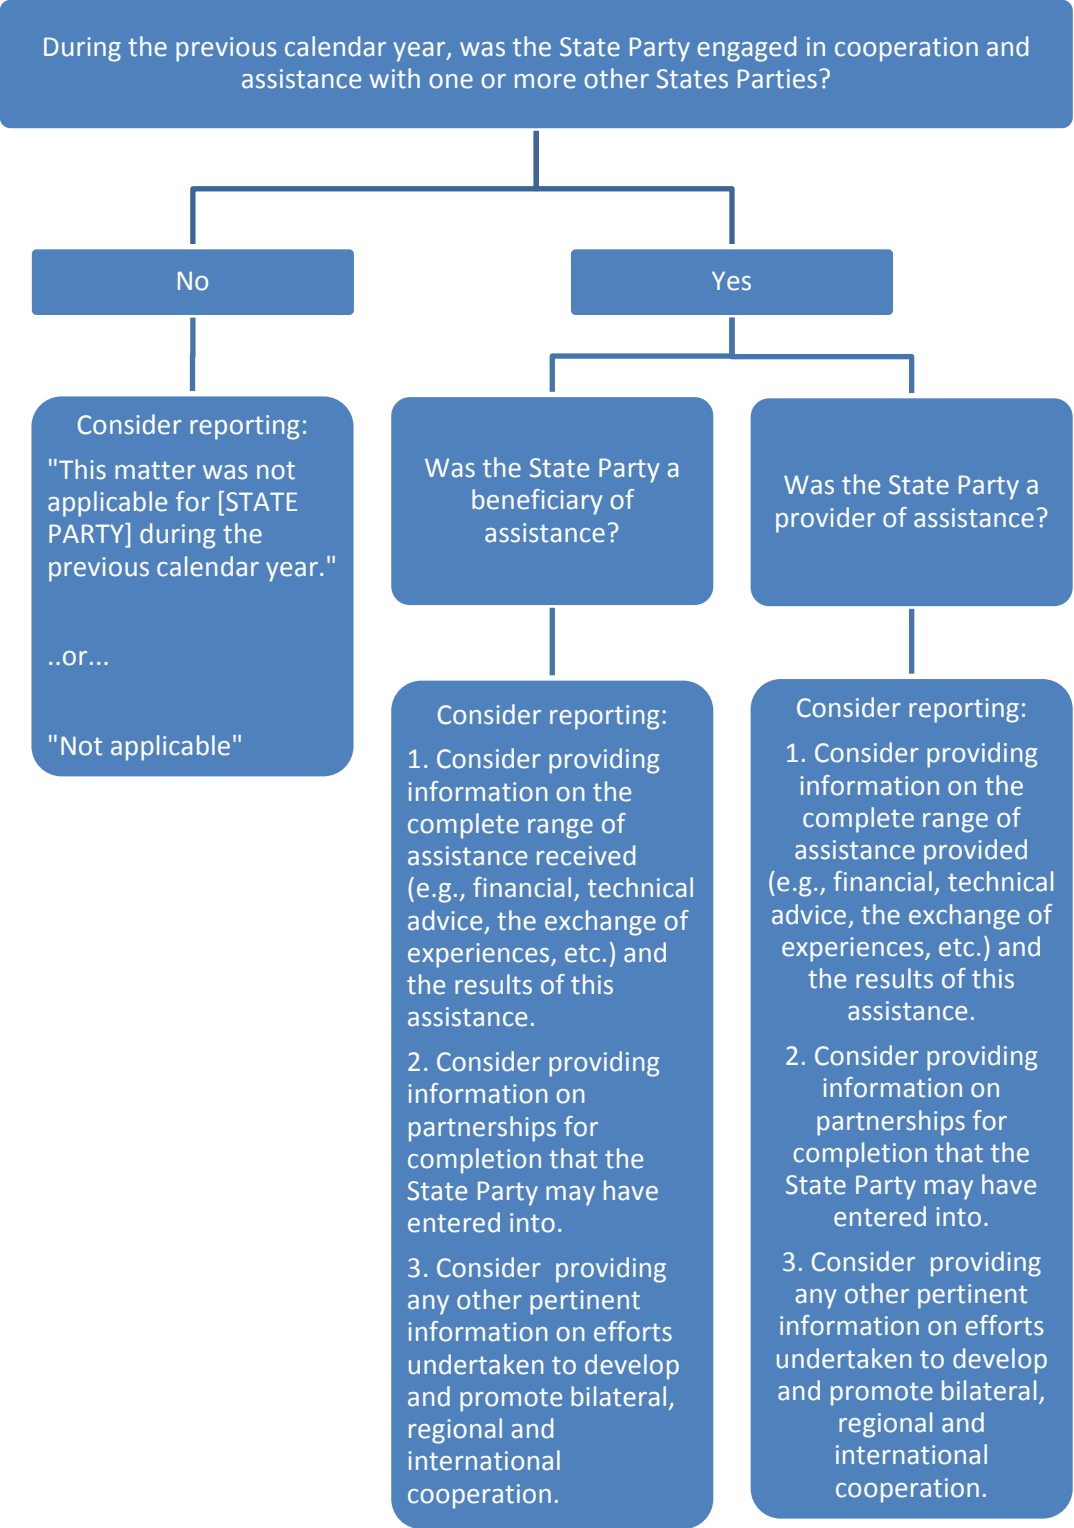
During the previous calendar year, was the State Party engaged in cooperation and assistance with one or more other States Parties?

No

Yes

Consider reporting:

"This matter was not applicable for [STATE PARTY] during the previous calendar year."

..or...

"Not applicable"

Was the State Party a beneficiary of assistance?

Was the State Party a provider of assistance?

Consider reporting:

1. Consider providing information on the complete range of assistance received (e.g., financial, technical advice, the exchange of experiences, etc.) and the results of this assistance.

2. Consider providing information on partnerships for completion that the State Party may have entered into.

3. Consider providing any other pertinent information on efforts undertaken to develop and promote bilateral, regional and international cooperation.

Consider reporting:

1. Consider providing information on the complete range of assistance provided (e.g., financial, technical advice, the exchange of experiences, etc.) and the results of this assistance.

2. Consider providing information on partnerships for completion that the State Party may have entered into.

3. Consider providing any other pertinent information on efforts undertaken to develop and promote bilateral, regional and international cooperation.